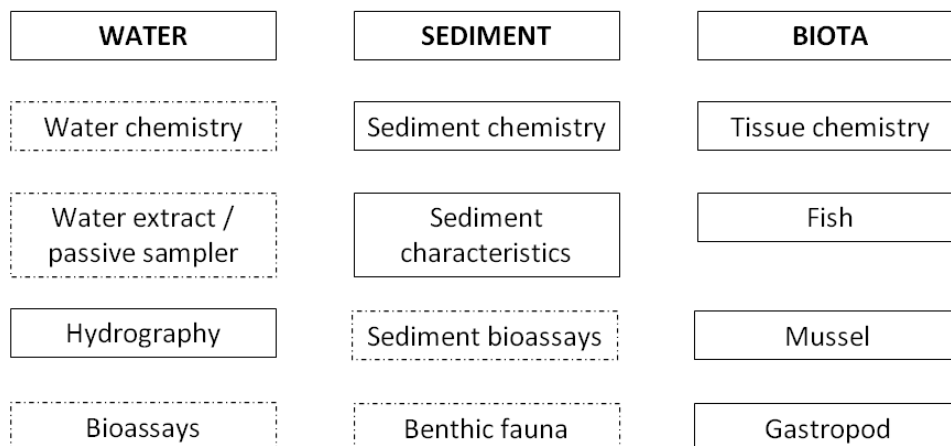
WATER

Water chemistry

Water extract / passive sampler

Hydrography

Bioassays

SEDIMENT

Sediment chemistry

Sediment characteristics

Sediment bioassays

Benthic fauna

BIOTA

Tissue chemistry

Fish

Mussel

Gastropod